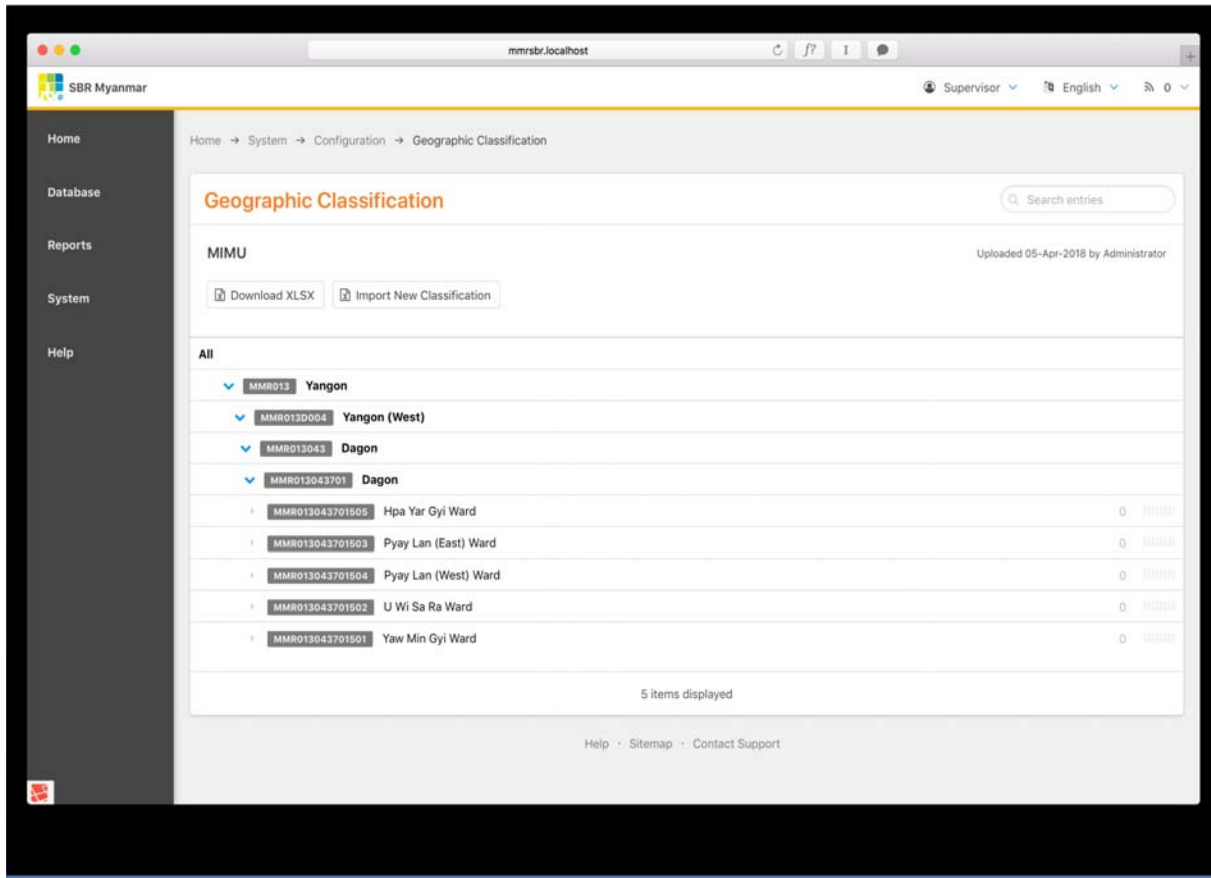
mmrsbr.localhost

SBR Myanmar

Supervisor English 0

Home
Database
Reports
System
Help

Home → System → Configuration → Geographic Classification

Geographic Classification

Search entries

MIMU

Uploaded 05-Apr-2018 by Administrator

Download XLSX Import New Classification

All

MMR013 Yangon

MMR013D004 Yangon (West)

MMR013043 Dagon

MMR013043701 Dagon

MMR013043701505 Hpa Yar Gyi Ward 0

MMR013043701503 Pyay Lan (East) Ward 0

MMR013043701504 Pyay Lan (West) Ward 0

MMR013043701502 U Wi Sa Ra Ward 0

MMR013043701501 Yaw Min Gyi Ward 0

5 items displayed

Help · Sitemap · Contact Support